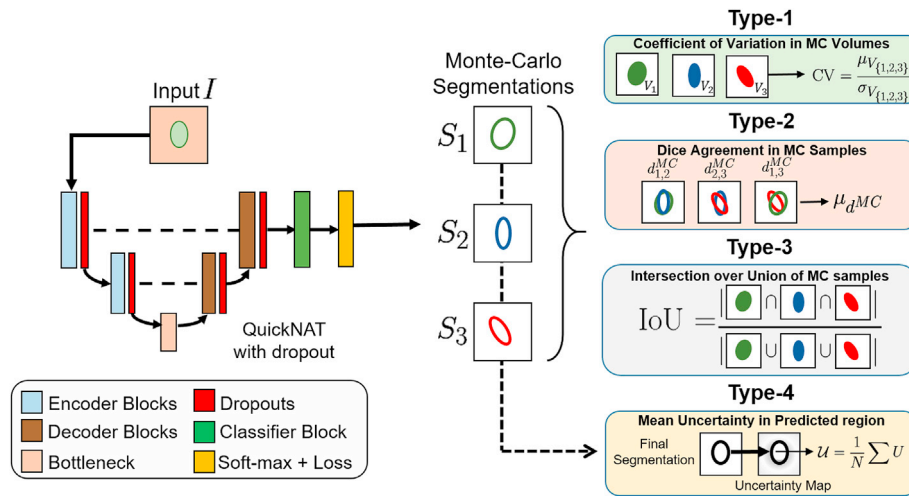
Input $I$

QuickNAT with dropout

Encoder Blocks
Dropouts
Decoder Blocks
Classifier Block
Bottleneck
Soft-max + Loss

Monte-Carlo Segmentations

$S_1$

$S_2$

$S_3$

Type-1

Coefficient of Variation in MC Volumes

$V_1$ $V_2$ $V_3$ $\rightarrow \mathrm{CV} = \frac{\mu_{V_{\{1,2,3\}}}}{\sigma_{V_{\{1,2,3\}}}}$

Type-2

Dice Agreement in MC Samples

$d_{1,2}^{MC}$ $d_{2,3}^{MC}$ $d_{1,3}^{MC}$ $\rightarrow \mu_{d^{MC}}$

Type-3

Intersection over Union of MC samples

$\mathrm{IoU} = \frac{|\cap \cap|}{|\cup \cup|}$

Type-4

Mean Uncertainty in Predicted region

Final Segmentation

Uncertainty Map

$\mathcal{U} = \frac{1}{N} \sum U$